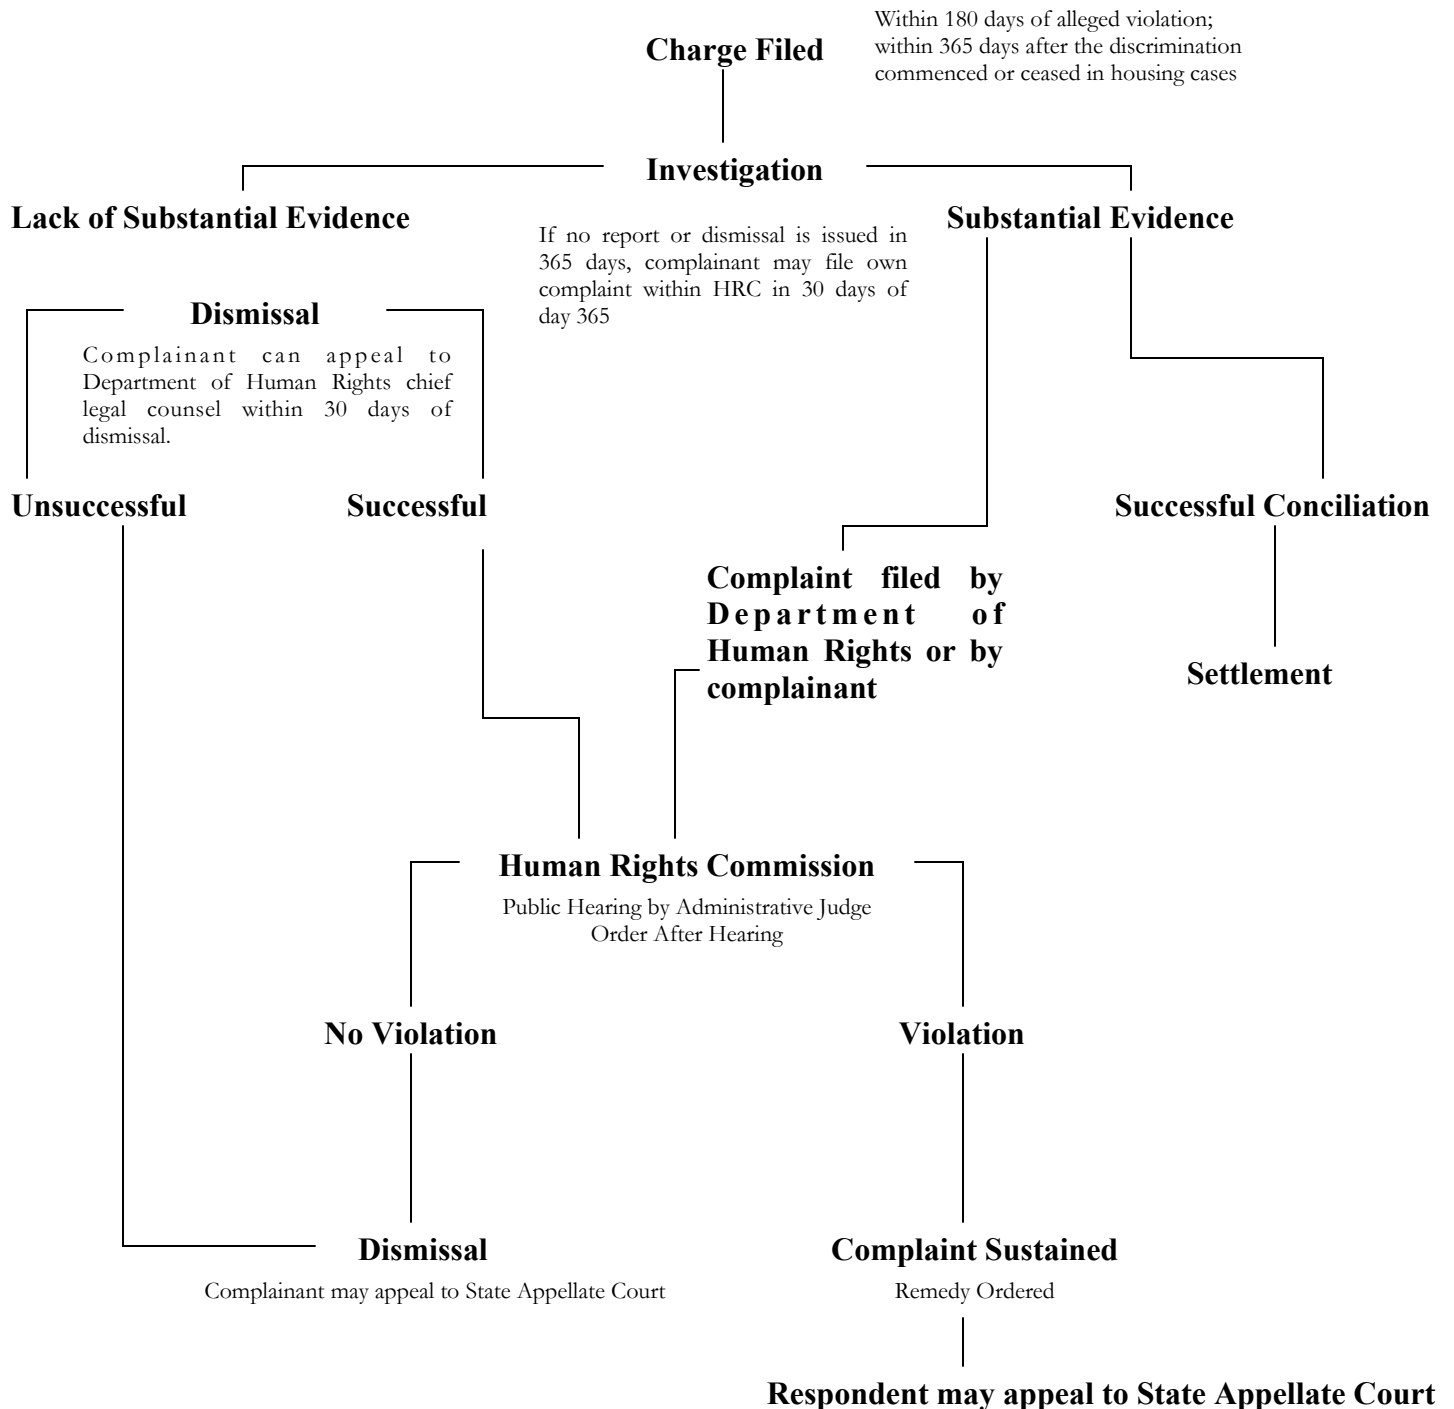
Charge Filed

Within 180 days of alleged violation; within 365 days after the discrimination commenced or ceased in housing cases

Investigation

Lack of Substantial Evidence

If no report or dismissal is issued in 365 days, complainant may file own complaint within HRC in 30 days of day 365

Substantial Evidence

Dismissal

Complainant can appeal to Department of Human Rights chief legal counsel within 30 days of dismissal.

Unsuccessful

Successful

Successful Conciliation

Complaint filed by Department of Human Rights or by complainant

Settlement

Human Rights Commission

Public Hearing by Administrative Judge
Order After Hearing

No Violation

Violation

Dismissal

Complainant may appeal to State Appellate Court

Complaint Sustained

Remedy Ordered

Respondent may appeal to State Appellate Court